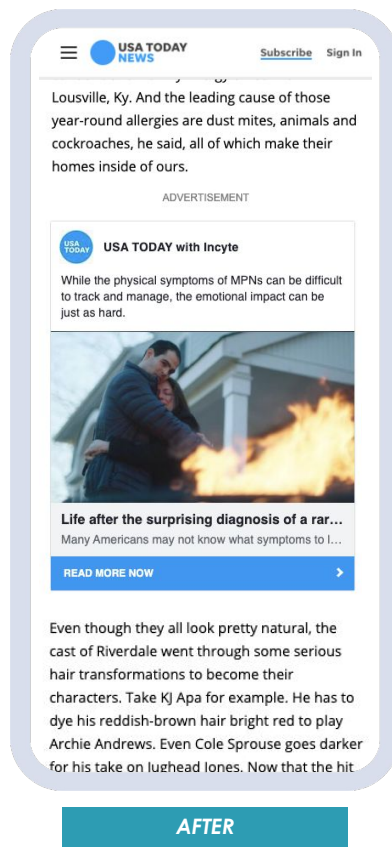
USA TODAY NEWS

Subscribe Sign In

Lousville, Ky. And the leading cause of those year-round allergies are dust mites, animals and cockroaches, he said, all of which make their homes inside of ours.

ADVERTISEMENT

USA TODAY

USA TODAY with Incyte

While the physical symptoms of MPNs can be difficult to track and manage, the emotional impact can be just as hard.

Life after the surprising diagnosis of a rar...

Many Americans may not know what symptoms to l...

READ MORE NOW

Even though they all look pretty natural, the cast of Riverdale went through some serious hair transformations to become their characters. Take KJ Apa for example. He has to dye his reddish-brown hair bright red to play Archie Andrews. Even Cole Sprouse goes darker for his take on Jughead Jones. Now that the hit

AFTER